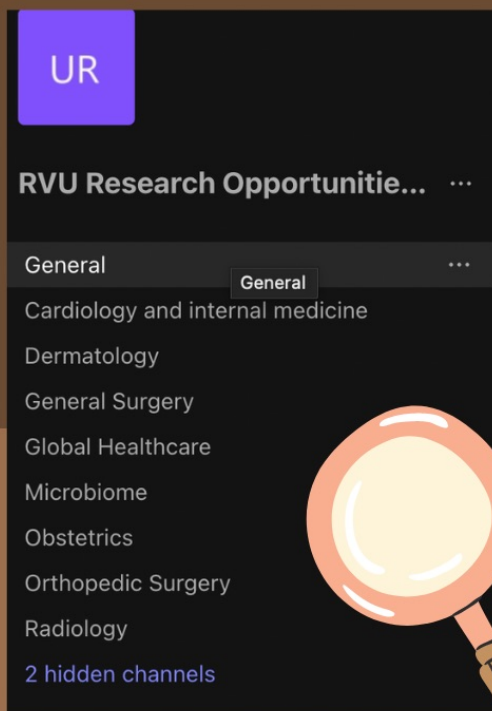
UR

RVU Research Opportunitie... ···

General ···
General
Cardiology and internal medicine
Dermatology
General Surgery
Global Healthcare
Microbiome
Obstetrics
Orthopedic Surgery
Radiology
2 hidden channels